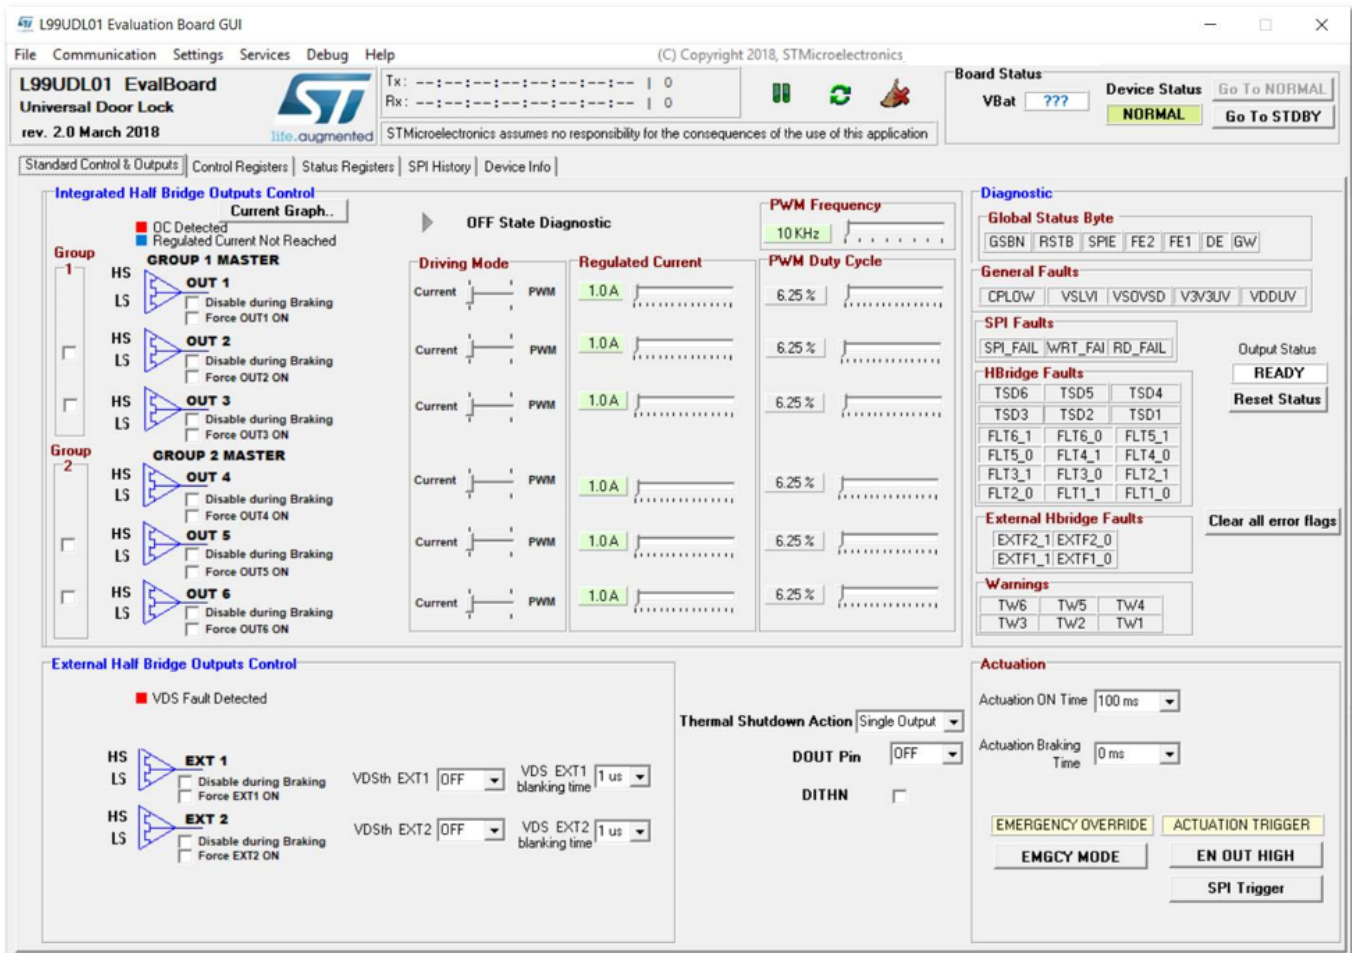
L99UDL01 Evaluation Board GUI

File Communication Settings Services Debug Help (C) Copyright 2018, STMicroelectronics

L99UDL01 EvalBoard
Universal Door Lock
rev. 2.0 March 2018

life.augmented

Tx: --:--:--:--:--:--:--:-- | 0
Rx: --:--:--:--:--:--:--:-- | 0

STMicroelectronics assumes no responsibility for the consequences of the use of this application

Board Status
VBat ???
Device Status NORMAL
Go To NORMAL
Go To STDBY

Standard Control & Outputs | Control Registers | Status Registers | SPI History | Device Info

Integrated Half Bridge Outputs Control
Current Graph..
OC Detected
Regulated Current Not Reached
OFF State Diagnostic

Group 1
GROUP 1 MASTER
HS LS OUT 1 Disable during Braking Force OUT1 ON
HS LS OUT 2 Disable during Braking Force OUT2 ON
HS LS OUT 3 Disable during Braking Force OUT3 ON

Group 2
GROUP 2 MASTER
HS LS OUT 4 Disable during Braking Force OUT4 ON
HS LS OUT 5 Disable during Braking Force OUT5 ON
HS LS OUT 6 Disable during Braking Force OUT6 ON

Driving Mode
Current PWM
Current PWM
Current PWM
Current PWM
Current PWM
Current PWM

Regulated Current
1.0 A
1.0 A
1.0 A
1.0 A
1.0 A
1.0 A

PWM Frequency
10 KHz

PWM Duty Cycle
6.25 %
6.25 %
6.25 %
6.25 %
6.25 %
6.25 %

Diagnostic
Global Status Byte
GSBN RSTB SPIE FE2 FE1 DE GW

General Faults
CPLOW VSLVI VSOVSD V3V3UV VDDUV

SPI Faults
SPI_FAIL WRT_FAI RD_FAIL

Output Status
READY
Reset Status

HBridge Faults
TSD6 TSD5 TSD4
TSD3 TSD2 TSD1
FLT6_1 FLT6_0 FLT5_1
FLT5_0 FLT4_1 FLT4_0
FLT3_1 FLT3_0 FLT2_1
FLT2_0 FLT1_1 FLT1_0

External Hbridge Faults
EXTF2_1 EXTF2_0
EXTF1_1 EXTF1_0

Clear all error flags

Warnings
TW6 TW5 TW4
TW3 TW2 TW1

External Half Bridge Outputs Control
VDS Fault Detected
HS LS EXT 1 Disable during Braking Force EXT1 ON
VDSth EXT1 OFF
VDS EXT1 blanking time 1 us
HS LS EXT 2 Disable during Braking Force EXT2 ON
VDSth EXT2 OFF
VDS EXT2 blanking time 1 us

Thermal Shutdown Action Single Output
DOUT Pin OFF
DITHN

Actuation
Actuation ON Time 100 ms
Actuation Braking Time 0 ms
EMERGENCY OVERRIDE
ACTUATION TRIGGER
EMGCY MODE
EN OUT HIGH
SPI Trigger